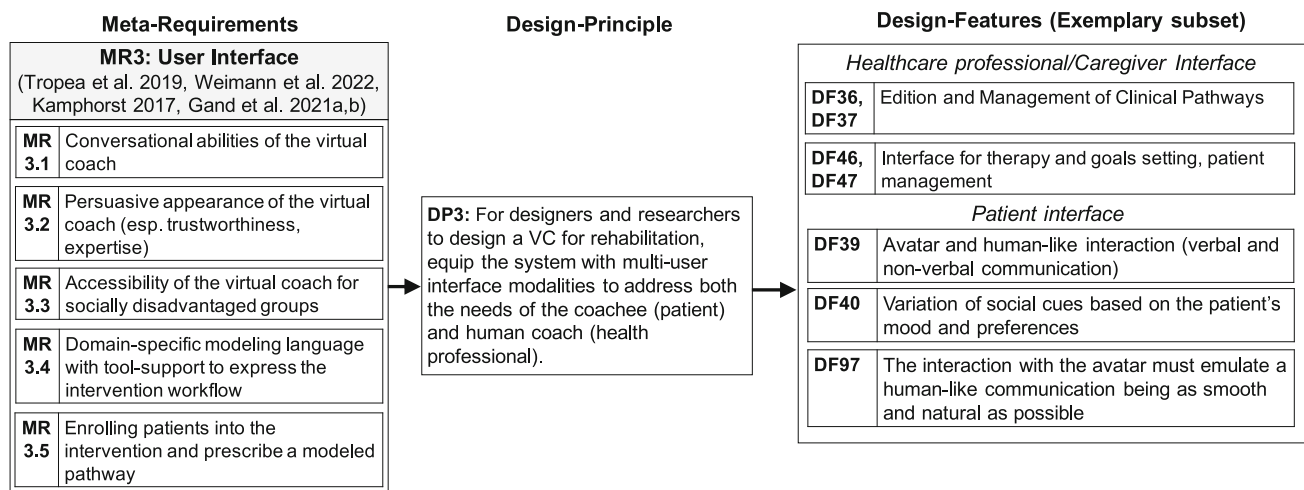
Meta-Requirements

MR3: User Interface
(Tropea et al. 2019, Weimann et al. 2022, Kamphorst 2017, Gand et al. 2021a,b)

| | |
|---|---|
| MR 3.1 | Conversational abilities of the virtual coach |
| MR 3.2 | Persuasive appearance of the virtual coach (esp. trustworthiness, expertise) |
| MR 3.3 | Accessibility of the virtual coach for socially disadvantaged groups |
| MR 3.4 | Domain-specific modeling language with tool-support to express the intervention workflow |
| MR 3.5 | Enrolling patients into the intervention and prescribe a modeled pathway |

Design-Principle

DP3: For designers and researchers to design a VC for rehabilitation, equip the system with multi-user interface modalities to address both the needs of the coachee (patient) and human coach (health professional).

Design-Features (Exemplary subset)

Healthcare professional/Caregiver Interface

| | |
|---|---|
| DF36, DF37 | Edition and Management of Clinical Pathways |
| DF46, DF47 | Interface for therapy and goals setting, patient management |

Patient interface

| | |
|---|---|
| DF39 | Avatar and human-like interaction (verbal and non-verbal communication) |
| DF40 | Variation of social cues based on the patient's mood and preferences |
| DF97 | The interaction with the avatar must emulate a human-like communication being as smooth and natural as possible |